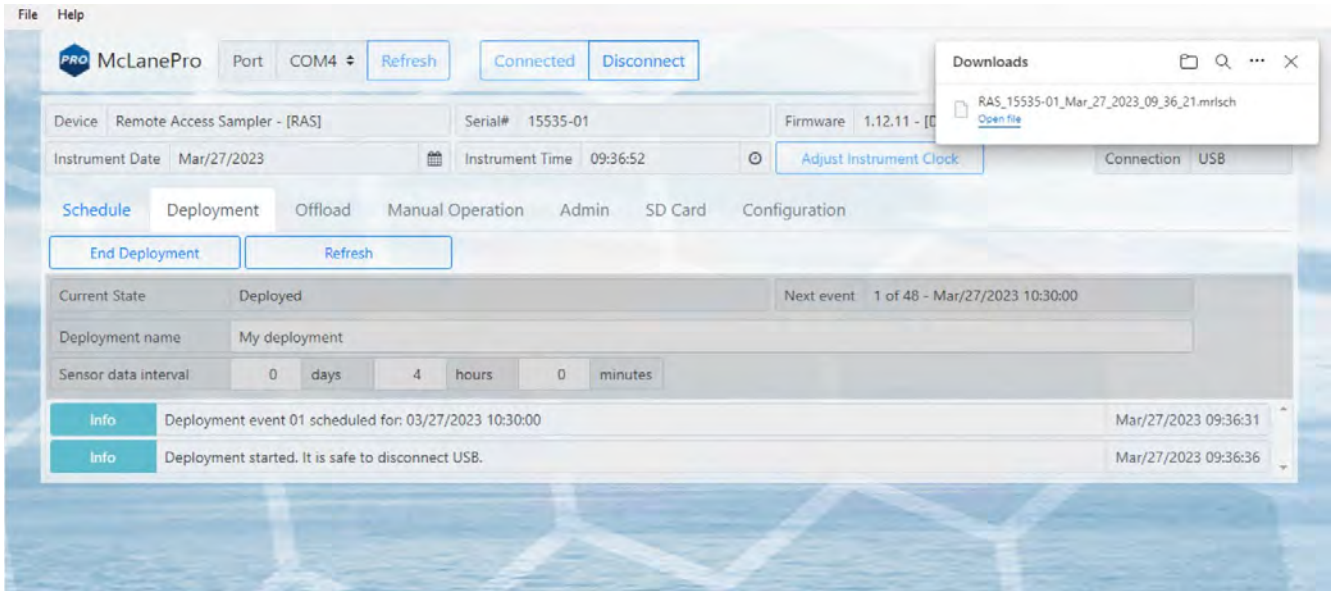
File Help

PRO McLanePro Port COM4 ÷ Refresh Connected Disconnect

Downloads

RAS_15535-01_Mar_27_2023_09_36_21.mrlsch
Open file

Device Remote Access Sampler - [RAS] Serial# 15535-01 Firmware 1.12.11 - [I

Instrument Date Mar/27/2023 Instrument Time 09:36:52 Adjust Instrument Clock Connection USB

Schedule Deployment Offload Manual Operation Admin SD Card Configuration

End Deployment Refresh

| Current State | Deployed | Next event | 1 of 48 - Mar/27/2023 10:30:00 |
|---|---|---|---|
| Deployment name | My deployment | | |

Sensor data interval 0 days 4 hours 0 minutes

| Info | Deployment event 01 scheduled for: 03/27/2023 10:30:00 | Mar/27/2023 09:36:31 |
|---|---|---|
| Info | Deployment started. It is safe to disconnect USB. | Mar/27/2023 09:36:36 |